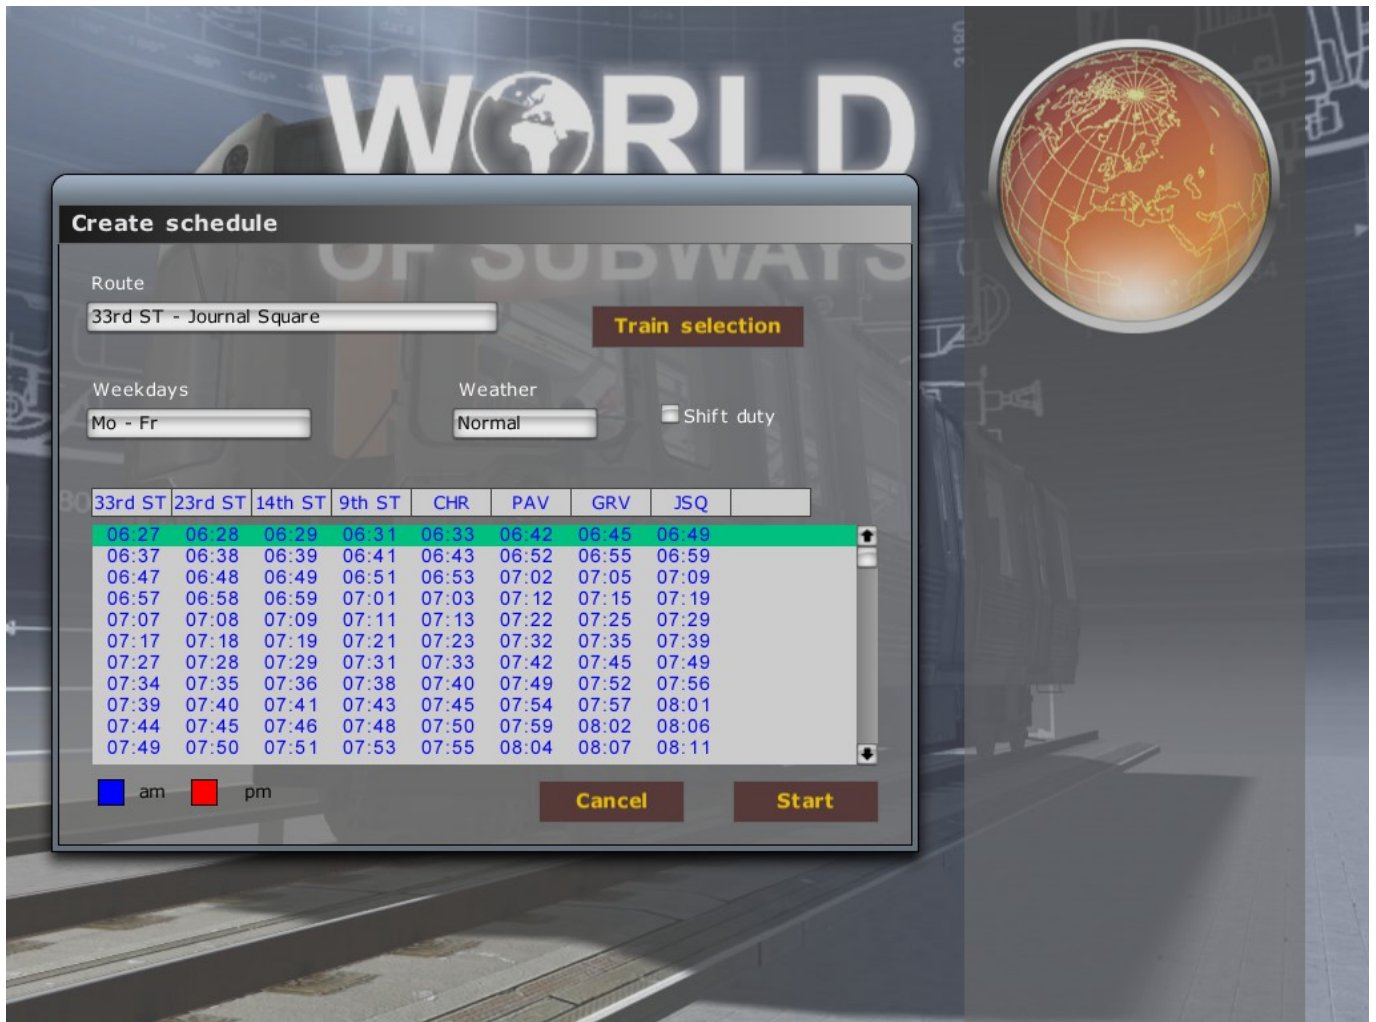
WORLD

OF SUBWAYS

Create schedule

Route

33rd ST - Journal Square

Train selection

Weekdays

Mo - Fr

Weather

Normal

Shift duty

| 33rd ST | 23rd ST | 14th ST | 9th ST | CHR | PAV | GRV | JSQ |
|---|---|---|---|---|---|---|---|
| 06:27 | 06:28 | 06:29 | 06:31 | 06:33 | 06:42 | 06:45 | 06:49 |
| 06:37 | 06:38 | 06:39 | 06:41 | 06:43 | 06:52 | 06:55 | 06:59 |
| 06:47 | 06:48 | 06:49 | 06:51 | 06:53 | 07:02 | 07:05 | 07:09 |
| 06:57 | 06:58 | 06:59 | 07:01 | 07:03 | 07:12 | 07:15 | 07:19 |
| 07:07 | 07:08 | 07:09 | 07:11 | 07:13 | 07:22 | 07:25 | 07:29 |
| 07:17 | 07:18 | 07:19 | 07:21 | 07:23 | 07:32 | 07:35 | 07:39 |
| 07:27 | 07:28 | 07:29 | 07:31 | 07:33 | 07:42 | 07:45 | 07:49 |
| 07:34 | 07:35 | 07:36 | 07:38 | 07:40 | 07:49 | 07:52 | 07:56 |
| 07:39 | 07:40 | 07:41 | 07:43 | 07:45 | 07:54 | 07:57 | 08:01 |
| 07:44 | 07:45 | 07:46 | 07:48 | 07:50 | 07:59 | 08:02 | 08:06 |
| 07:49 | 07:50 | 07:51 | 07:53 | 07:55 | 08:04 | 08:07 | 08:11 |

am pm

Cancel

Start